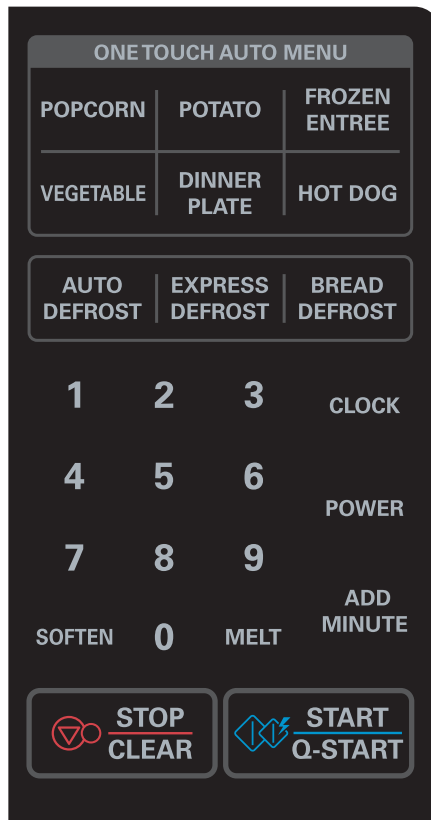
ONE TOUCH AUTO MENU

| POPCORN | POTATO | FROZEN ENTREE |
|---|---|---|
| VEGETABLE | DINNER PLATE | HOT DOG |

| AUTO DEFROST | EXPRESS DEFROST | BREAD DEFROST |
|---|---|---|

1 2 3 CLOCK

4 5 6 POWER

7 8 9 ADD MINUTE

SOFTEN 0 MELT

STOP CLEAR

START Q-START